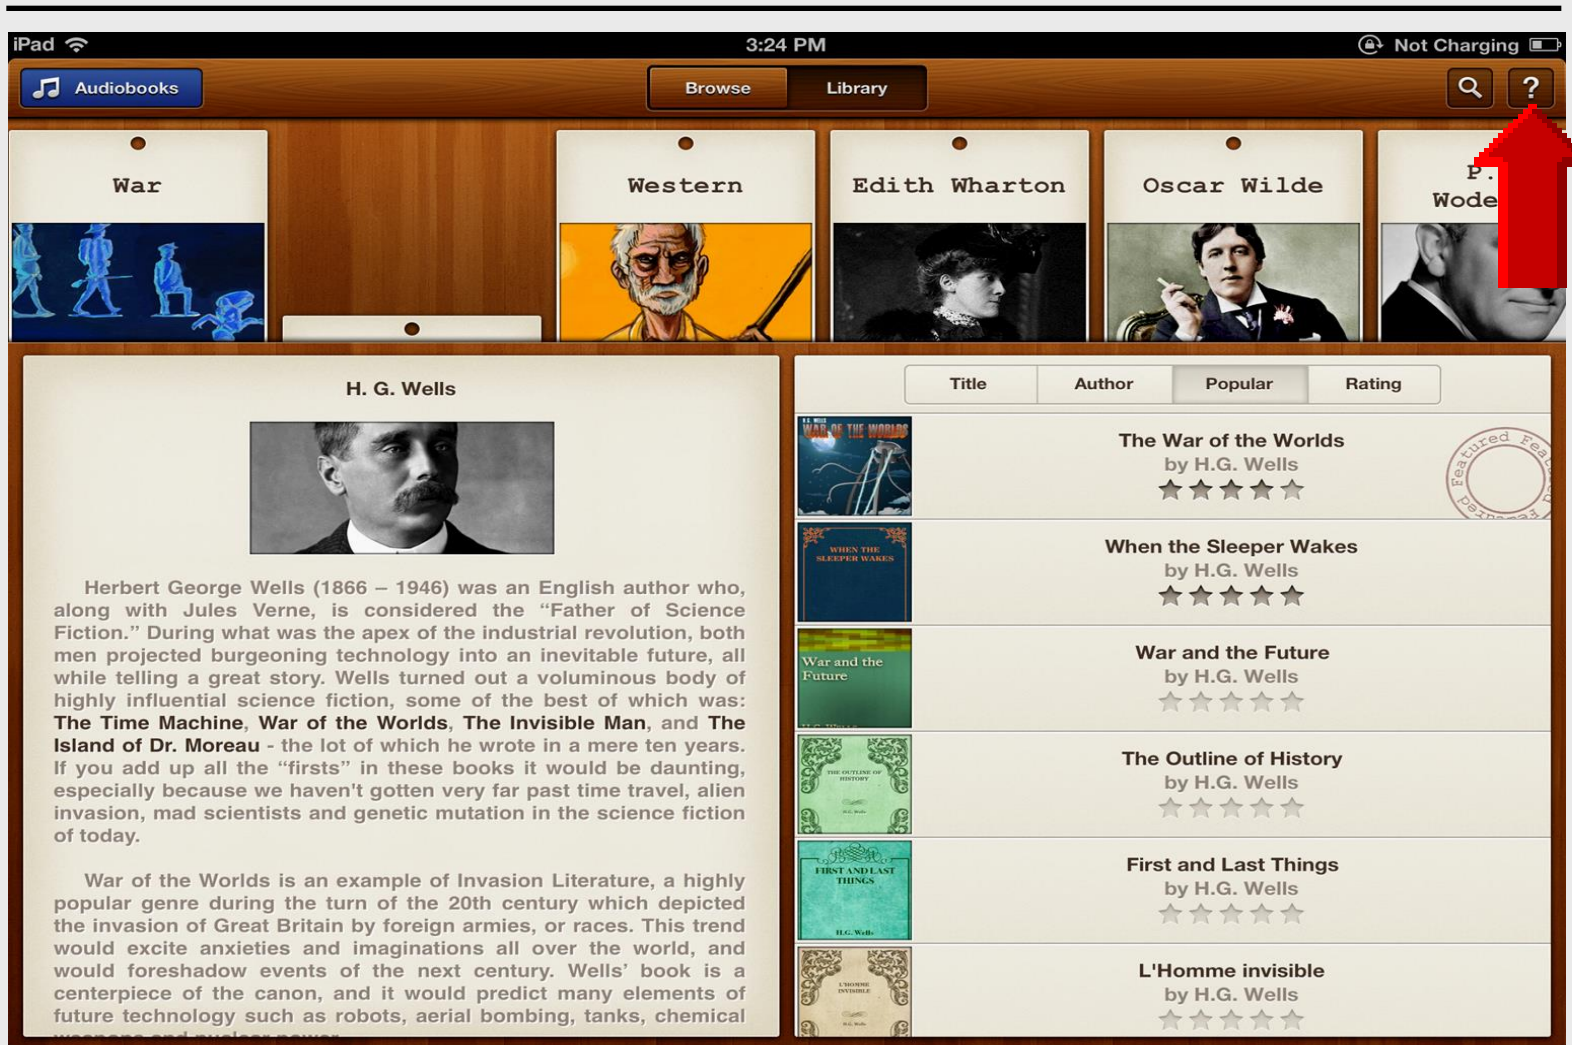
iPad 3:24 PM Not Charging

Audiobooks

Browse Library

?

War

Western

Edith Wharton

Oscar Wilde

P. Wode

H. G. Wells

Herbert George Wells (1866 – 1946) was an English author who, along with Jules Verne, is considered the “Father of Science Fiction.” During what was the apex of the industrial revolution, both men projected burgeoning technology into an inevitable future, all while telling a great story. Wells turned out a voluminous body of highly influential science fiction, some of the best of which was: **The Time Machine**, **War of the Worlds**, **The Invisible Man**, and **The Island of Dr. Moreau** - the lot of which he wrote in a mere ten years. If you add up all the “firsts” in these books it would be daunting, especially because we haven't gotten very far past time travel, alien invasion, mad scientists and genetic mutation in the science fiction of today.

War of the Worlds is an example of Invasion Literature, a highly popular genre during the turn of the 20th century which depicted the invasion of Great Britain by foreign armies, or races. This trend would excite anxieties and imaginations all over the world, and would foreshadow events of the next century. Wells' book is a centerpiece of the canon, and it would predict many elements of future technology such as robots, aerial bombing, tanks, chemical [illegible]

Title | Author | Popular | Rating

WAR OF THE WORLDS
The War of the Worlds
by H.G. Wells
Featured

WHEN THE SLEEPER WAKES
When the Sleeper Wakes
by H.G. Wells

War and the Future
War and the Future
by H.G. Wells

THE OUTLINE OF HISTORY
The Outline of History
by H.G. Wells

FIRST AND LAST THINGS H.G. Wells
First and Last Things
by H.G. Wells

L'HOMME INVISIBLE
L'Homme invisible
by H.G. Wells